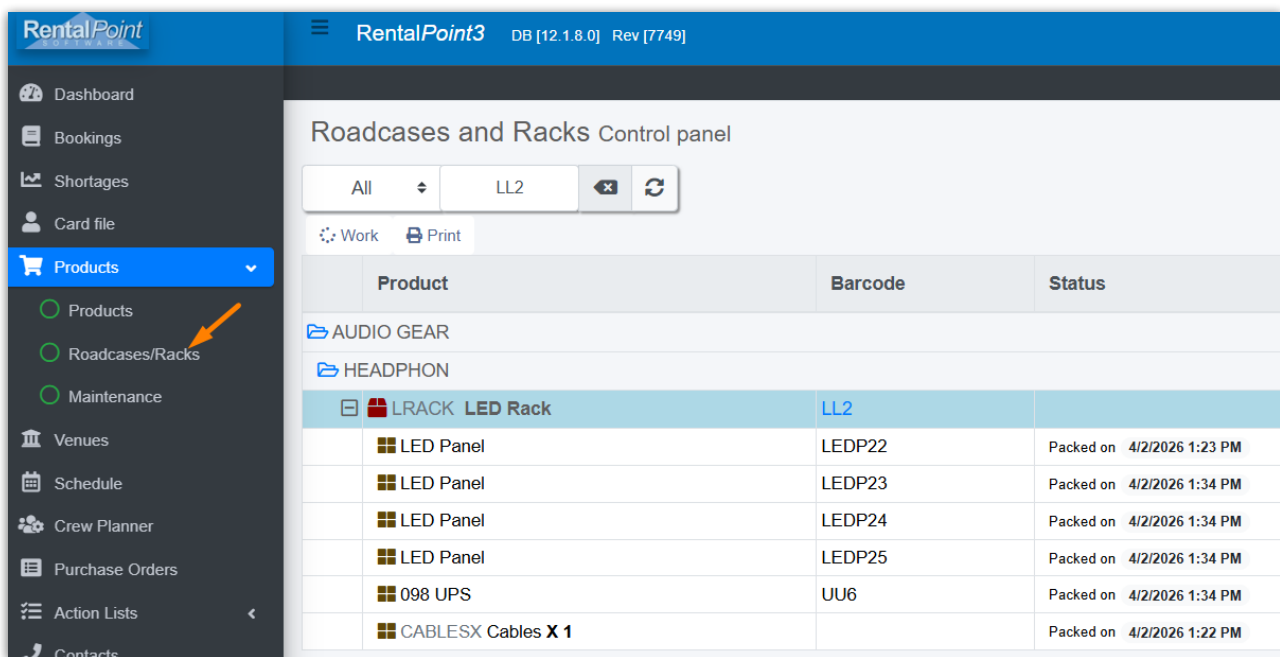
RentalPoint SOFTWARE

RentalPoint3 DB [12.1.8.0] Rev [7749]

Dashboard
Bookings
Shortages
Card file
Products
Products
Roadcases/Racks
Maintenance
Venues
Schedule
Crew Planner
Purchase Orders
Action Lists
Contacts

Roadcases and Racks Control panel

All
LL2

Work
Print

| | Product | Barcode | Status |
|---|---|---|---|
| | AUDIO GEAR | | |
| | HEADPHON | | |
| ⊟ | LRACK LED Rack | LL2 | |
| | LED Panel | LEDP22 | Packed on 4/2/2026 1:23 PM |
| | LED Panel | LEDP23 | Packed on 4/2/2026 1:34 PM |
| | LED Panel | LEDP24 | Packed on 4/2/2026 1:34 PM |
| | LED Panel | LEDP25 | Packed on 4/2/2026 1:34 PM |
| | 098 UPS | UU6 | Packed on 4/2/2026 1:34 PM |
| | CABLESX Cables X 1 | | Packed on 4/2/2026 1:22 PM |